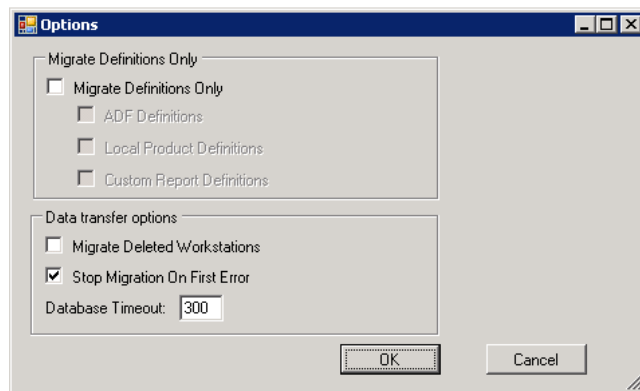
Options

Migrate Definitions Only

Migrate Definitions Only

ADF Definitions

Local Product Definitions

Custom Report Definitions

Data transfer options

Migrate Deleted Workstations

Stop Migration On First Error

Database Timeout: 300

OK

Cancel